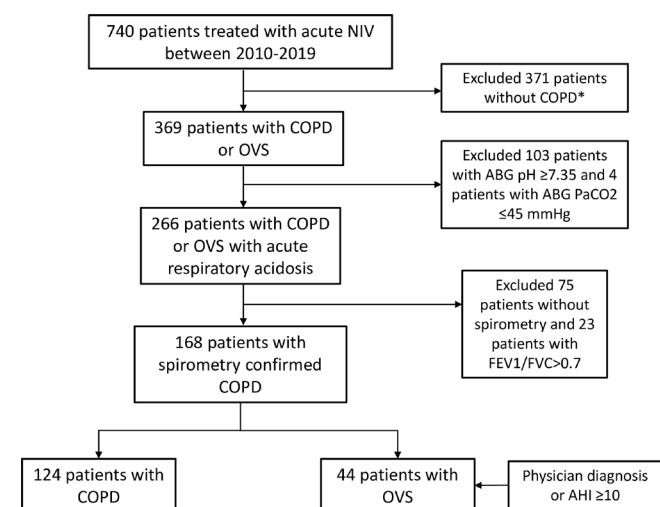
740 patients treated with acute NIV between 2010-2019

Excluded 371 patients without COPD*

369 patients with COPD or OVS

Excluded 103 patients with ABG pH ≥7.35 and 4 patients with ABG PaCO2 ≤45 mmHg

266 patients with COPD or OVS with acute respiratory acidosis

Excluded 75 patients without spirometry and 23 patients with FEV1/FVC>0.7

168 patients with spirometry confirmed COPD

124 patients with COPD

44 patients with OVS

Physician diagnosis or AHI ≥10